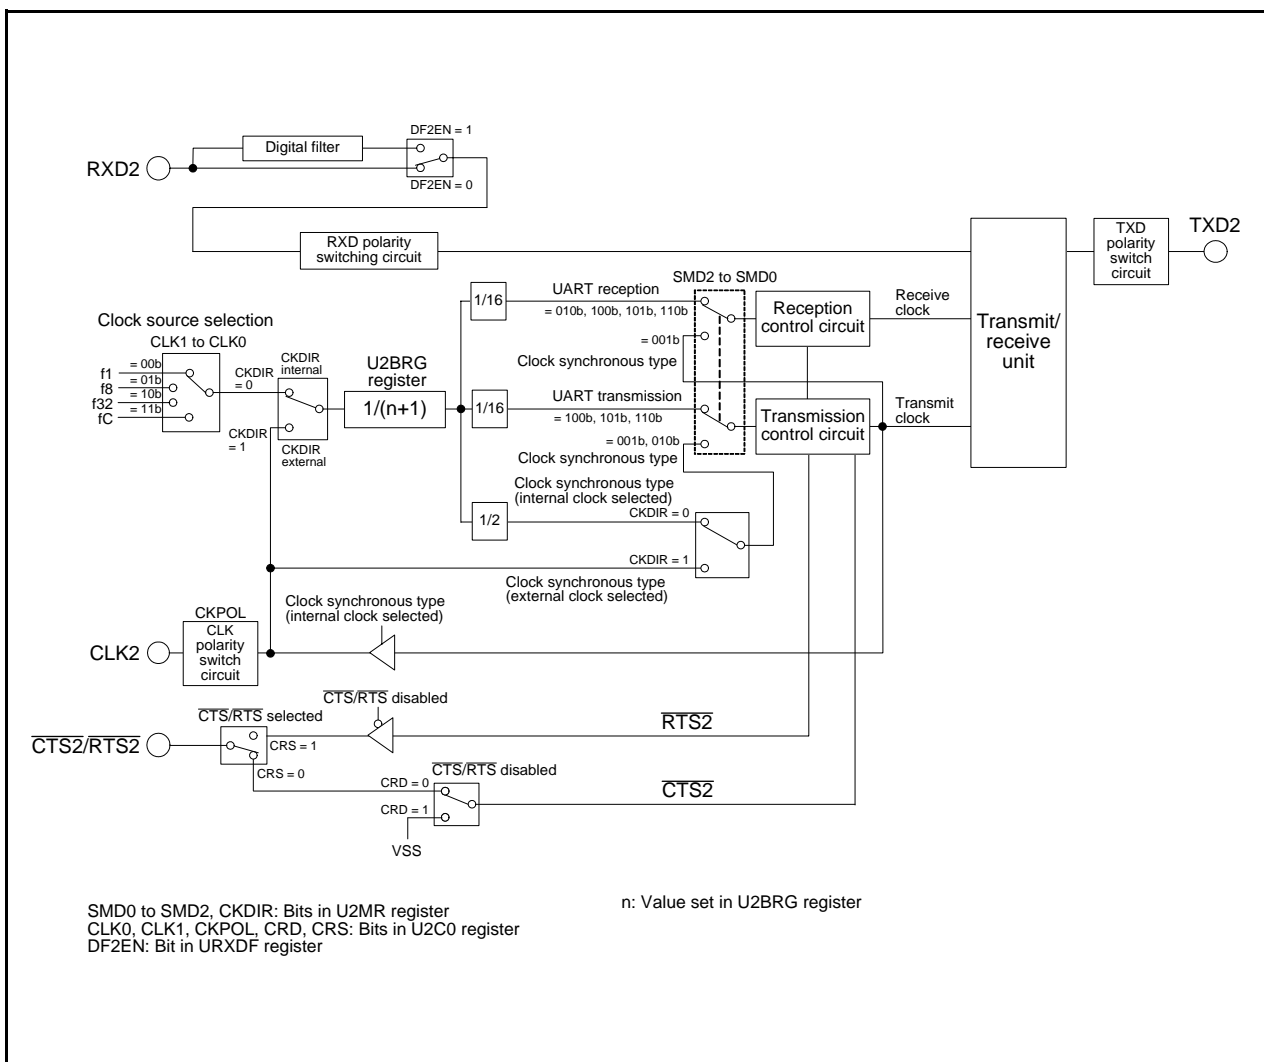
DF2EN = 1
Digital filter
RXD2
DF2EN = 0

RXD polarity switching circuit

TXD polarity switch circuit
TXD2

Transmit/ receive unit

SMD2 to SMD0
1/16
UART reception
= 010b, 100b, 101b, 110b
= 001b
Clock synchronous type
Reception control circuit
Receive clock

Clock source selection
CLK1 to CLK0
f1
f8
f32
fC
= 00b
= 01b
= 10b
= 11b
CKDIR = 0
CKDIR = 1
CKDIR internal
CKDIR external
U2BRG register
1/(n+1)
1/16
UART transmission
= 100b, 101b, 110b
= 001b, 010b
Clock synchronous type
Transmission control circuit
Transmit clock

1/2
Clock synchronous type (internal clock selected)
CKDIR = 0
CKDIR = 1
Clock synchronous type (external clock selected)

CKPOL
CLK polarity switch circuit
CLK2
Clock synchronous type (internal clock selected)

$\overline{CTS}/\overline{RTS}$ disabled
$\overline{CTS}/\overline{RTS}$ selected
$\overline{CTS2}/\overline{RTS2}$
CRS = 1
CRS = 0
$\overline{RTS2}$
$\overline{CTS}/\overline{RTS}$ disabled
CRD = 0
CRD = 1
VSS
$\overline{CTS2}$

SMD0 to SMD2, CKDIR: Bits in U2MR register
CLK0, CLK1, CKPOL, CRD, CRS: Bits in U2C0 register
DF2EN: Bit in URXDF register

n: Value set in U2BRG register